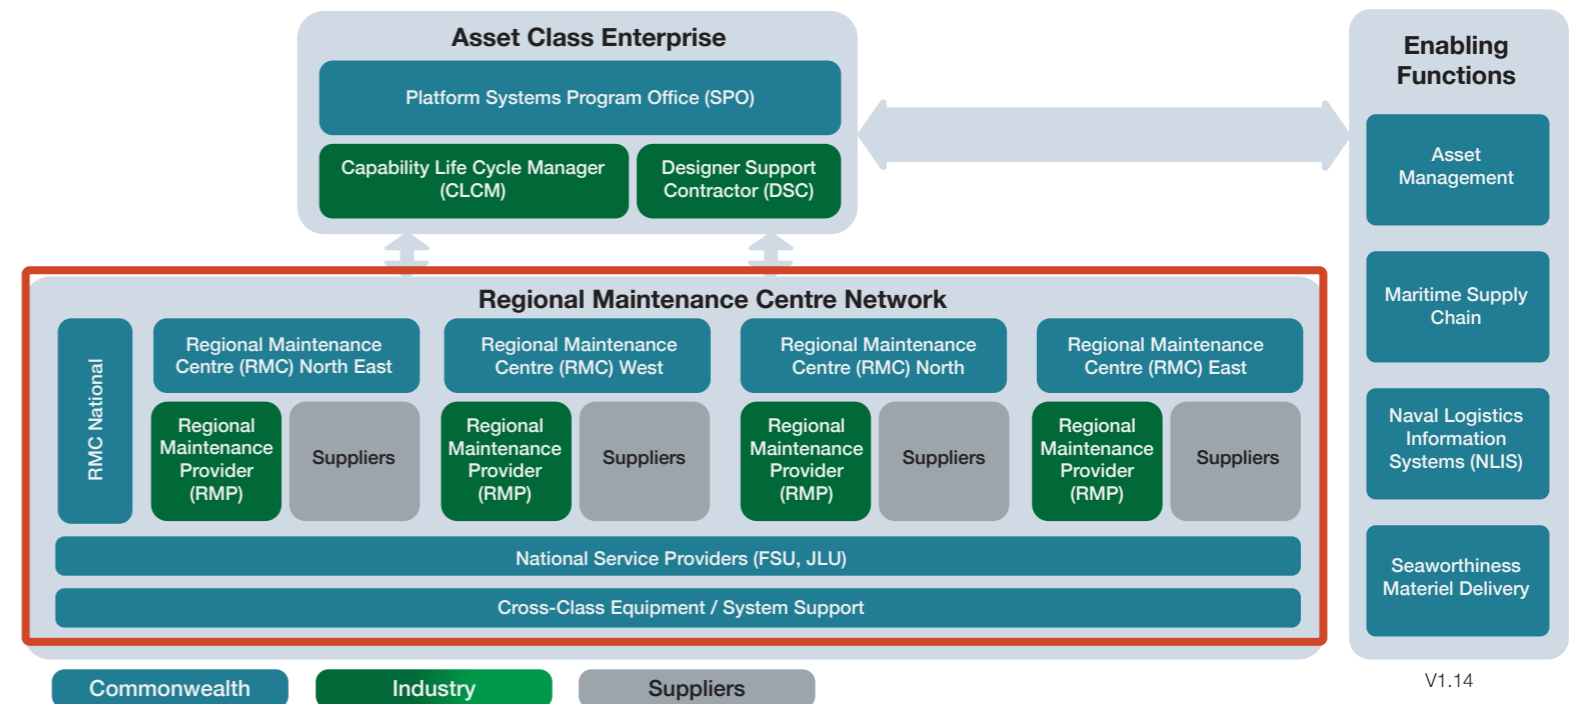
Asset Class Enterprise

Platform Systems Program Office (SPO)

Capability Life Cycle Manager (CLCM)

Designer Support Contractor (DSC)

Enabling Functions

Asset Management

Maritime Supply Chain

Naval Logistics Information Systems (NLIS)

Seaworthiness Materiel Delivery

Regional Maintenance Centre Network

RMC National

Regional Maintenance Centre (RMC) North East

Regional Maintenance Provider (RMP)

Suppliers

Regional Maintenance Centre (RMC) West

Regional Maintenance Provider (RMP)

Suppliers

Regional Maintenance Centre (RMC) North

Regional Maintenance Provider (RMP)

Suppliers

Regional Maintenance Centre (RMC) East

Regional Maintenance Provider (RMP)

Suppliers

National Service Providers (FSU, JLU)

Cross-Class Equipment / System Support

Commonwealth

Industry

Suppliers

V1.14